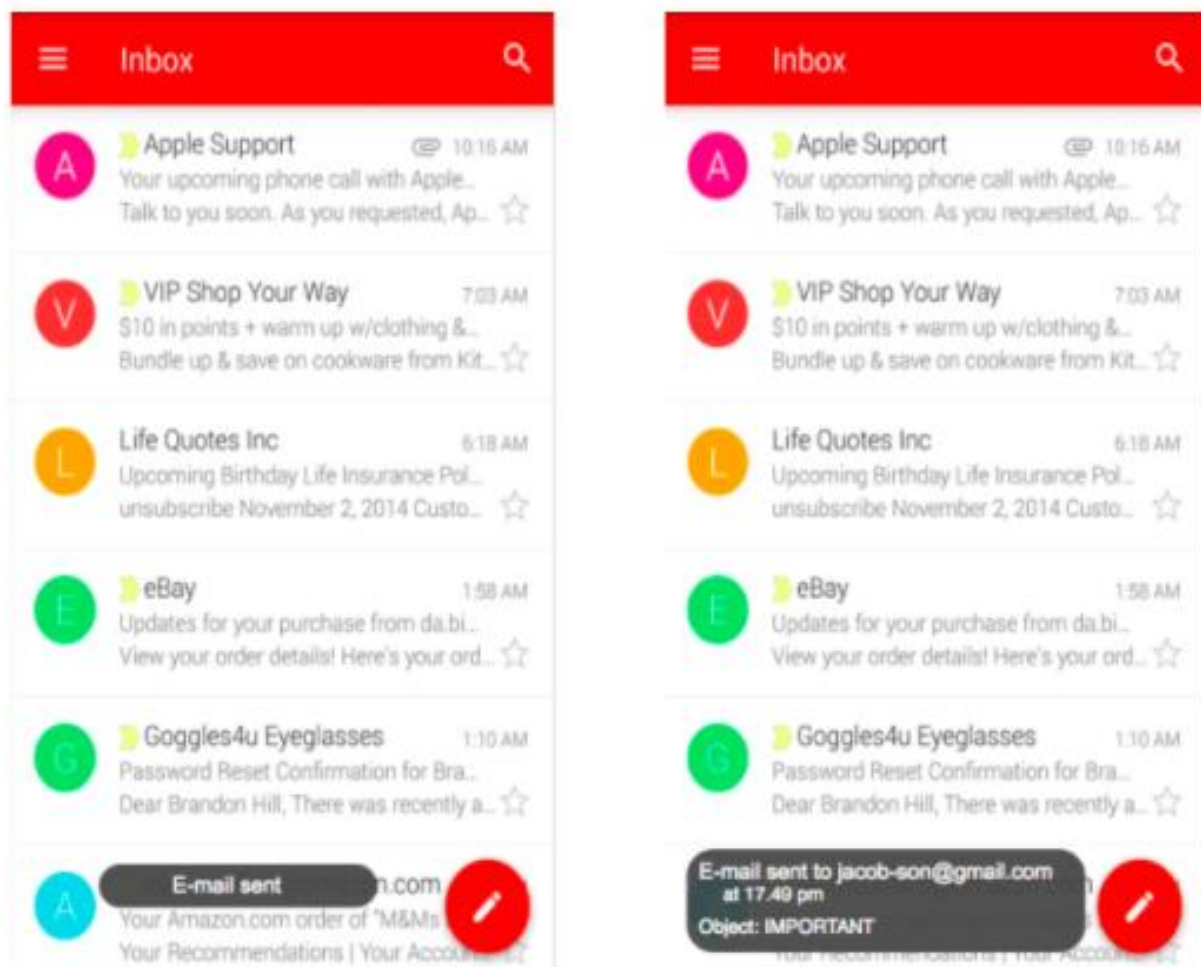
Inbox

A Apple Support 10:16 AM
Your upcoming phone call with Apple...
Talk to you soon. As you requested, Ap...

V VIP Shop Your Way 7:03 AM
$10 in points + warm up w/clothing &...
Bundle up & save on cookware from Kit...

L Life Quotes Inc 6:18 AM
Upcoming Birthday Life Insurance Pol...
unsubscribe November 2, 2014 Custo...

E eBay 1:58 AM
Updates for your purchase from da.bi...
View your order details! Here's your ord...

G Goggles4u Eyeglasses 1:10 AM
Password Reset Confirmation for Bra...
Dear Brandon Hill, There was recently a...

A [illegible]n.com
Your Amazon.com order of "M&Ms...
Your Recommendations | Your Accou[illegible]

E-mail sent

Inbox

A Apple Support 10:16 AM
Your upcoming phone call with Apple...
Talk to you soon. As you requested, Ap...

V VIP Shop Your Way 7:03 AM
$10 in points + warm up w/clothing &...
Bundle up & save on cookware from Kit...

L Life Quotes Inc 6:18 AM
Upcoming Birthday Life Insurance Pol...
unsubscribe November 2, 2014 Custo...

E eBay 1:58 AM
Updates for your purchase from da.bi...
View your order details! Here's your ord...

G Goggles4u Eyeglasses 1:10 AM
Password Reset Confirmation for Bra...
Dear Brandon Hill, There was recently a...

E-mail sent to jacob-son@gmail.com at 17.49 pm
Object: IMPORTANT